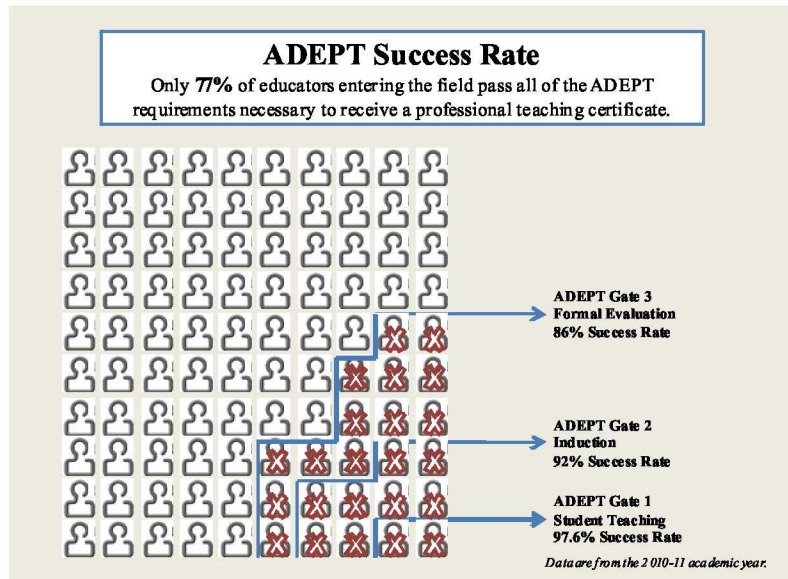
ADEPT Success Rate

Only 77% of educators entering the field pass all of the ADEPT requirements necessary to receive a professional teaching certificate.

ADEPT Gate 3
Formal Evaluation
86% Success Rate

ADEPT Gate 2
Induction
92% Success Rate

ADEPT Gate 1
Student Teaching
97.6% Success Rate

Data are from the 2010-11 academic year.